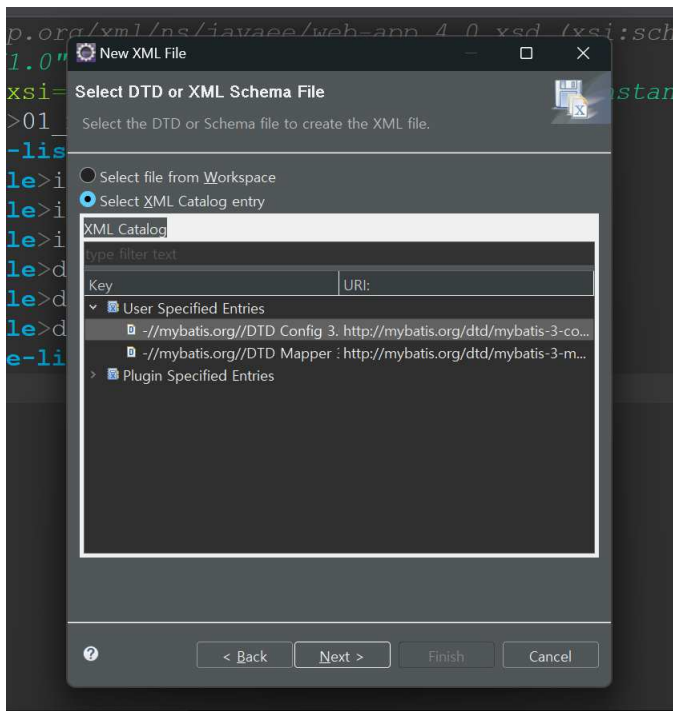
p.org/xml/ns/javaee/web-app_4_0.xsd (xsi:sch
1.0"
xsi=
>01_
-lis
le>i
le>i
le>i
le>d
le>d
le>d
e-li
stan

New XML File

Select DTD or XML Schema File

Select the DTD or Schema file to create the XML file.

Select file from Workspace
Select XML Catalog entry

XML Catalog

type filter text

| Key | URI: |
|---|---|
| User Specified Entries | |
| -//mybatis.org//DTD Config 3. | http://mybatis.org/dtd/mybatis-3-co... |
| -//mybatis.org//DTD Mapper : | http://mybatis.org/dtd/mybatis-3-m... |
| Plugin Specified Entries | |

?

< Back
Next >
Finish
Cancel